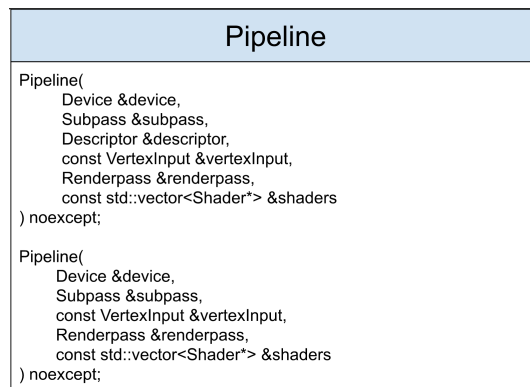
Pipeline

Pipeline(
Device &device,
Subpass &subpass,
Descriptor &descriptor,
const VertexInput &vertexInput,
Renderpass &renderpass,
const std::vector<Shader*> &shaders
) noexcept;

Pipeline(
Device &device,
Subpass &subpass,
const VertexInput &vertexInput,
Renderpass &renderpass,
const std::vector<Shader*> &shaders
) noexcept;